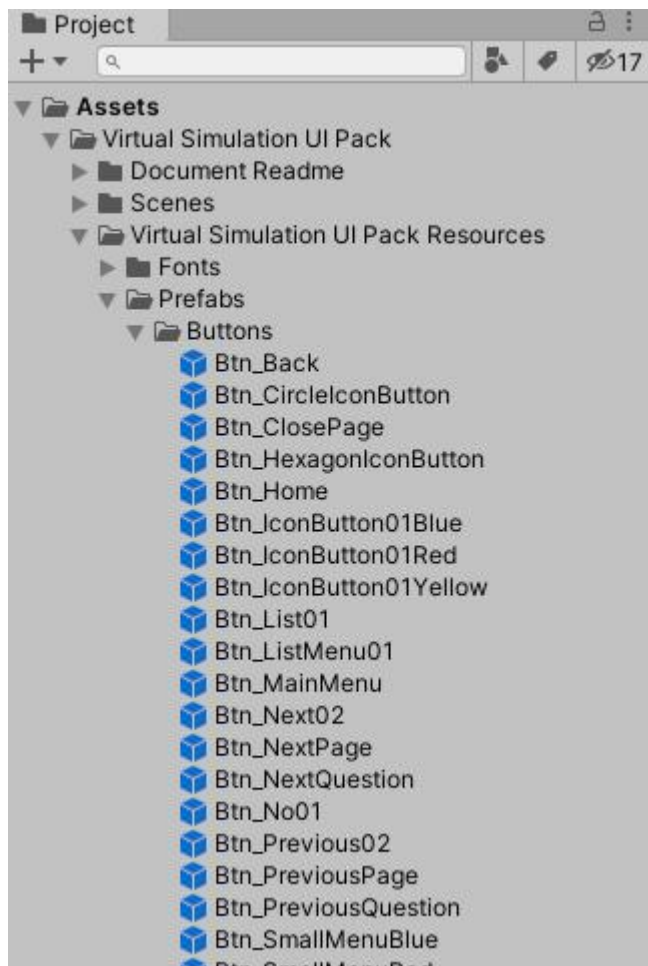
Project

17

Assets
Virtual Simulation UI Pack
Document Readme
Scenes
Virtual Simulation UI Pack Resources
Fonts
Prefabs
Buttons
Btn_Back
Btn_CircleIconButton
Btn_ClosePage
Btn_HexagonIconButton
Btn_Home
Btn_IconButton01Blue
Btn_IconButton01Red
Btn_IconButton01Yellow
Btn_List01
Btn_ListMenu01
Btn_MainMenu
Btn_Next02
Btn_NextPage
Btn_NextQuestion
Btn_No01
Btn_Previous02
Btn_PreviousPage
Btn_PreviousQuestion
Btn_SmallMenuBlue
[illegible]